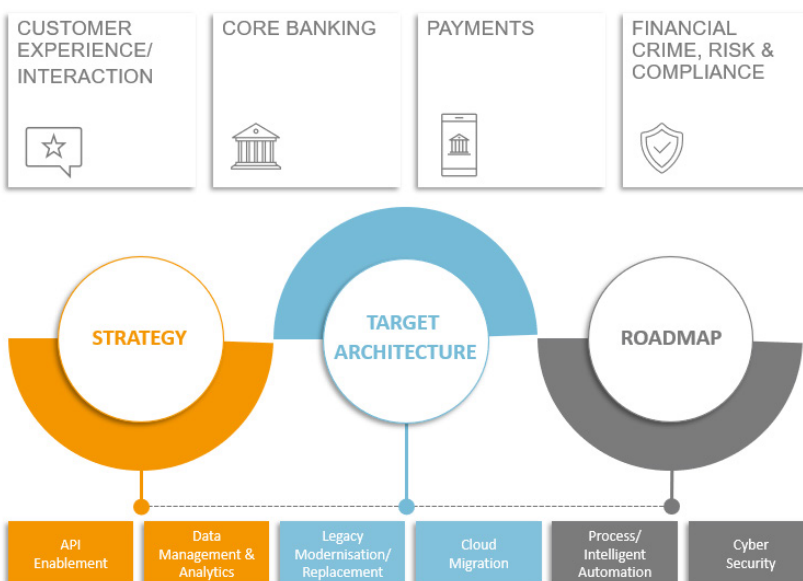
CUSTOMER EXPERIENCE/ INTERACTION

CORE BANKING

PAYMENTS

FINANCIAL CRIME, RISK & COMPLIANCE

STRATEGY

TARGET ARCHITECTURE

ROADMAP

API Enablement

Data Management & Analytics

Legacy Modernisation/ Replacement

Cloud Migration

Process/ Intelligent Automation

Cyber Security